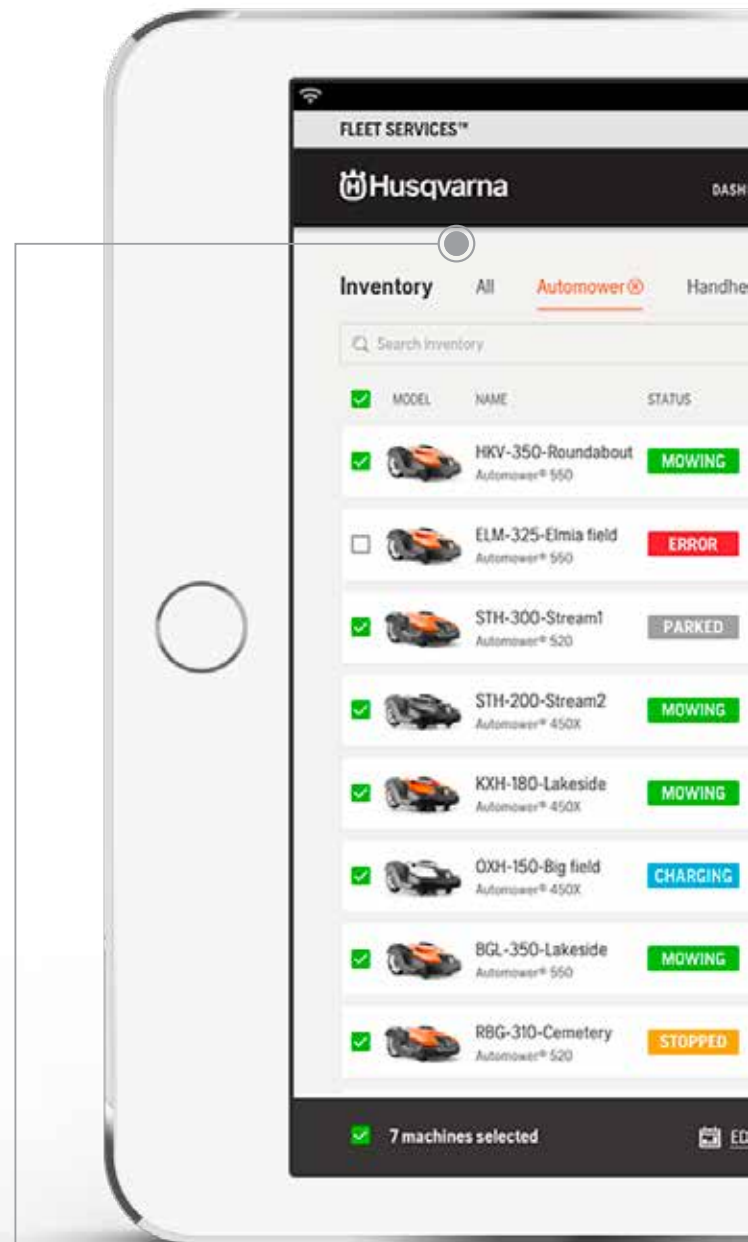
FLEET SERVICES™

Husqvarna

DASH

Inventory All Automower® Handhe

Search inventory

MODEL NAME STATUS

HKV-350-Roundabout
Automower® 550
MOWING

ELM-325-Elmia field
Automower® 550
ERROR

STH-300-Stream1
Automower® 520
PARKED

STH-200-Stream2
Automower® 450X
MOWING

KXH-180-Lakeside
Automower® 450X
MOWING

OXH-150-Big field
Automower® 450X
CHARGING

BGL-350-Lakeside
Automower® 550
MOWING

RBG-310-Cemetery
Automower® 520
STOPPED

7 machines selected

ED